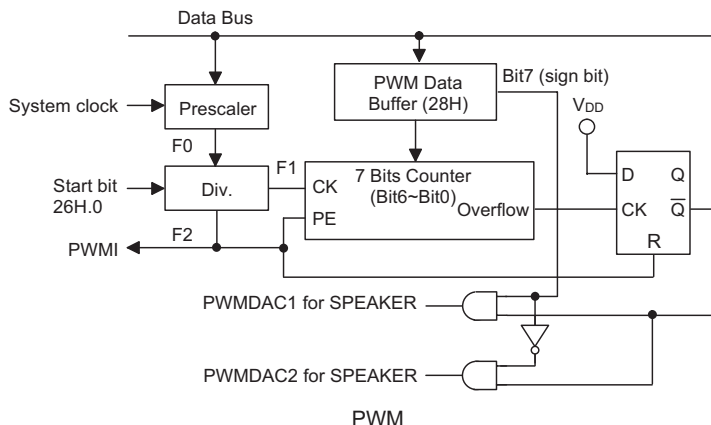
Data Bus

System clock

Prescaler

F0

Start bit 26H.0

Div.

F1

F2

PWMI

PWM Data Buffer (28H)

Bit7 (sign bit)

7 Bits Counter (Bit6~Bit0)

CK

PE

Overflow

$V_{DD}$

D

Q

CK

$\overline{Q}$

R

PWMDAC1 for SPEAKER

PWMDAC2 for SPEAKER

PWM